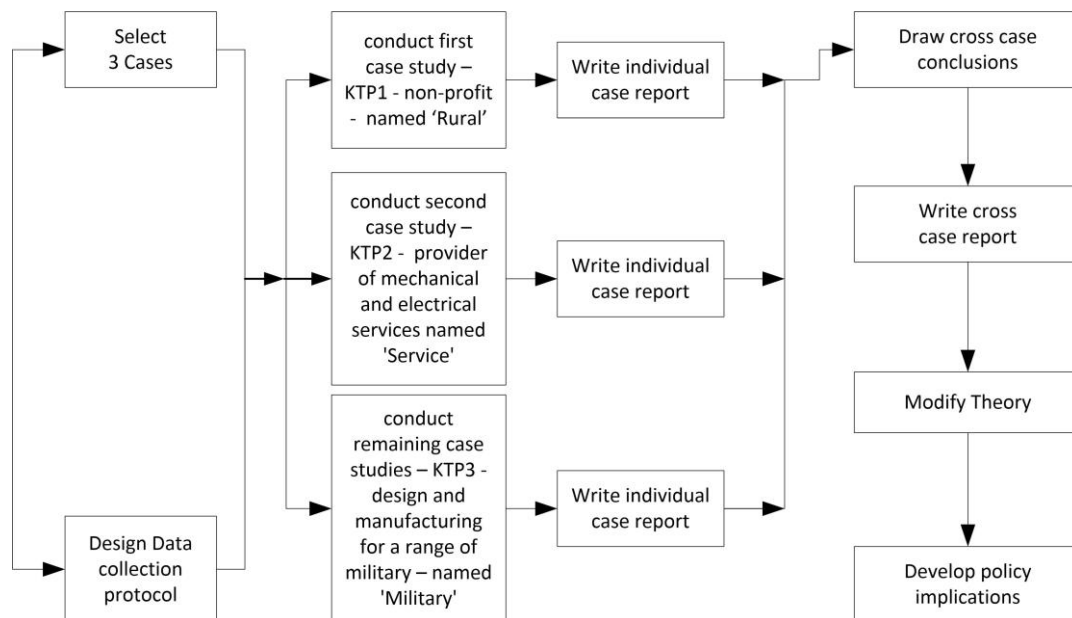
Select 3 Cases

Design Data collection protocol

conduct first case study – KTP1 - non-profit - named 'Rural'

conduct second case study – KTP2 - provider of mechanical and electrical services named 'Service'

conduct remaining case studies – KTP3 - design and manufacturing for a range of military – named 'Military'

Write individual case report

Write individual case report

Write individual case report

Draw cross case conclusions

Write cross case report

Modify Theory

Develop policy implications